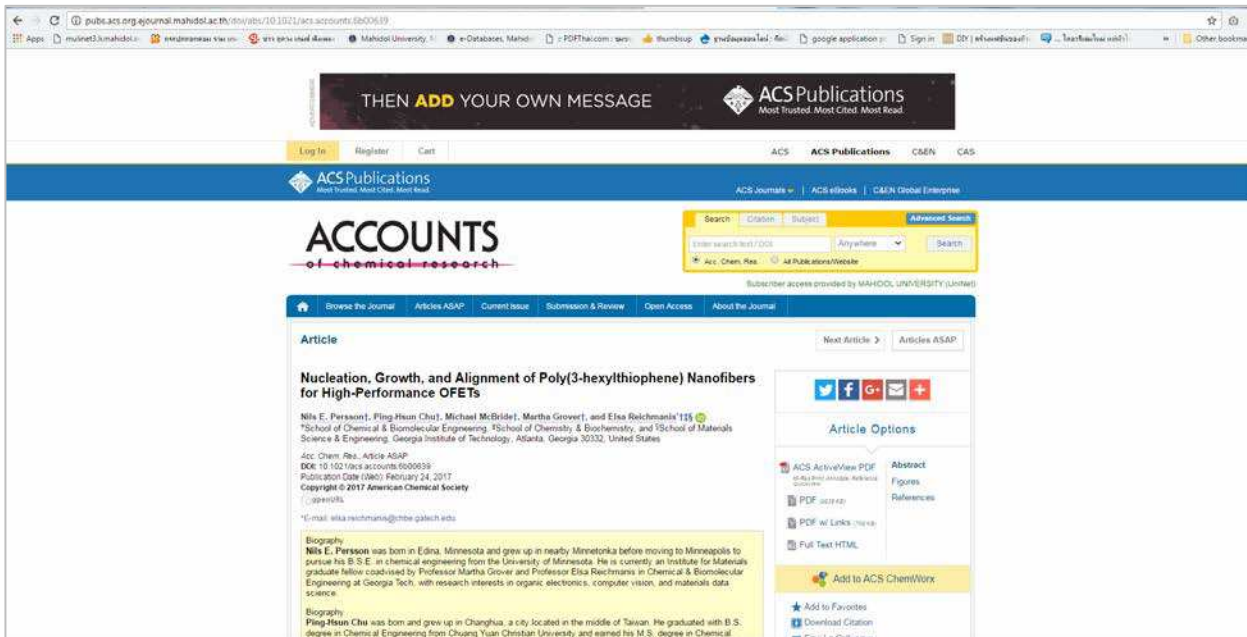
pubs.acs.org.ejournal.mahidol.ac.th/doi/abs/10.1021/acs.accounts.6b00639

Apps mulinet3.li.mahidol.ac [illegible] Mahidol University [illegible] e-Databases, Mahidol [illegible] PDFThai.com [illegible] thumbsup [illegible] google application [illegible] Sign in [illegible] DIY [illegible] Other bookmarks

THEN ADD YOUR OWN MESSAGE

ACS Publications
Most Trusted. Most Cited. Most Read.

Log In Register Cart

ACS ACS Publications C&EN CAS

ACS Publications
Most Trusted. Most Cited. Most Read.

ACS Journals | ACS eBooks | C&EN Global Enterprise

ACCOUNTS
of chemical research

Search Citation Subject Advanced Search
Enter search text / DOI Anywhere Search
Acc. Chem. Res. All Publications/Website

Subscriber access provided by MAHIDOL UNIVERSITY (UniNet)

Browse the Journal Articles ASAP Current Issue Submission & Review Open Access About the Journal

Article

Next Article > Articles ASAP

Nucleation, Growth, and Alignment of Poly(3-hexylthiophene) Nanofibers for High-Performance OFETs

Nils E. Persson†, Ping-Hsun Chu†, Michael McBride†, Martha Grover†, and Elsa Reichmanis*†‡§
†School of Chemical & Biomolecular Engineering, ‡School of Chemistry & Biochemistry, and §School of Materials Science & Engineering, Georgia Institute of Technology, Atlanta, Georgia 30332, United States

Acc. Chem. Res., Article ASAP
DOI: 10.1021/acs.accounts.6b00639
Publication Date (Web): February 24, 2017
Copyright © 2017 American Chemical Society

*E-mail: elsa.reichmanis@chbe.gatech.edu

Biography
Nils E. Persson was born in Edina, Minnesota and grew up in nearby Minnetonka before moving to Minneapolis to pursue his B.S.E. in chemical engineering from the University of Minnesota. He is currently an Institute for Materials graduate fellow coadvised by Professor Martha Grover and Professor Elsa Reichmanis in Chemical & Biomolecular Engineering at Georgia Tech, with research interests in organic electronics, computer vision, and materials data science.

Biography
Ping-Hsun Chu was born and grew up in Changhua, a city located in the middle of Taiwan. He graduated with B.S. degree in Chemical Engineering from Chung Yuan Christian University and earned his M.S. degree in Chemical

Article Options

ACS ActiveView PDF
PDF
PDF w/ Links
Full Text HTML

Abstract
Figures
References

Add to ACS ChemWorx

Add to Favorites
Download Citation